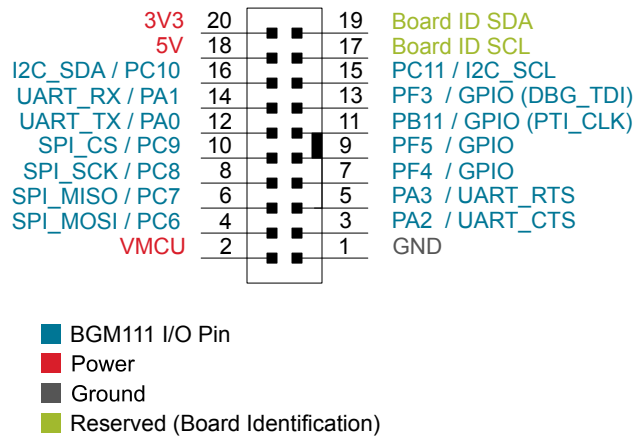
3V3 20 19 Board ID SDA
5V 18 17 Board ID SCL
I2C_SDA / PC10 16 15 PC11 / I2C_SCL
UART_RX / PA1 14 13 PF3 / GPIO (DBG_TDI)
UART_TX / PA0 12 11 PB11 / GPIO (PTI_CLK)
SPI_CS / PC9 10 9 PF5 / GPIO
SPI_SCK / PC8 8 7 PF4 / GPIO
SPI_MISO / PC7 6 5 PA3 / UART_RTS
SPI_MOSI / PC6 4 3 PA2 / UART_CTS
VMCU 2 1 GND

BGM111 I/O Pin
Power
Ground
Reserved (Board Identification)